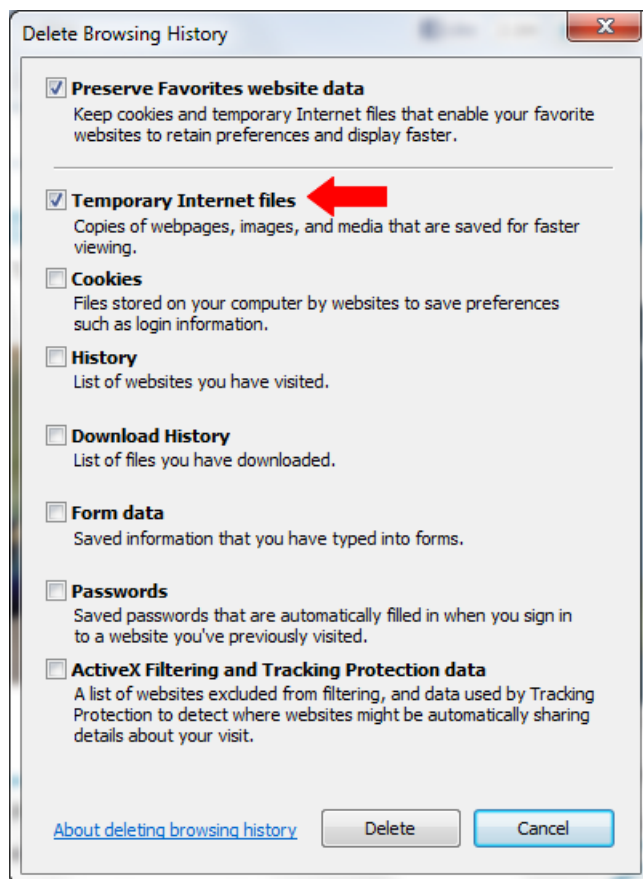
Delete Browsing History

Preserve Favorites website data
Keep cookies and temporary Internet files that enable your favorite websites to retain preferences and display faster.

Temporary Internet files
Copies of webpages, images, and media that are saved for faster viewing.

Cookies
Files stored on your computer by websites to save preferences such as login information.

History
List of websites you have visited.

Download History
List of files you have downloaded.

Form data
Saved information that you have typed into forms.

Passwords
Saved passwords that are automatically filled in when you sign in to a website you've previously visited.

ActiveX Filtering and Tracking Protection data
A list of websites excluded from filtering, and data used by Tracking Protection to detect where websites might be automatically sharing details about your visit.

About deleting browsing history

Delete

Cancel